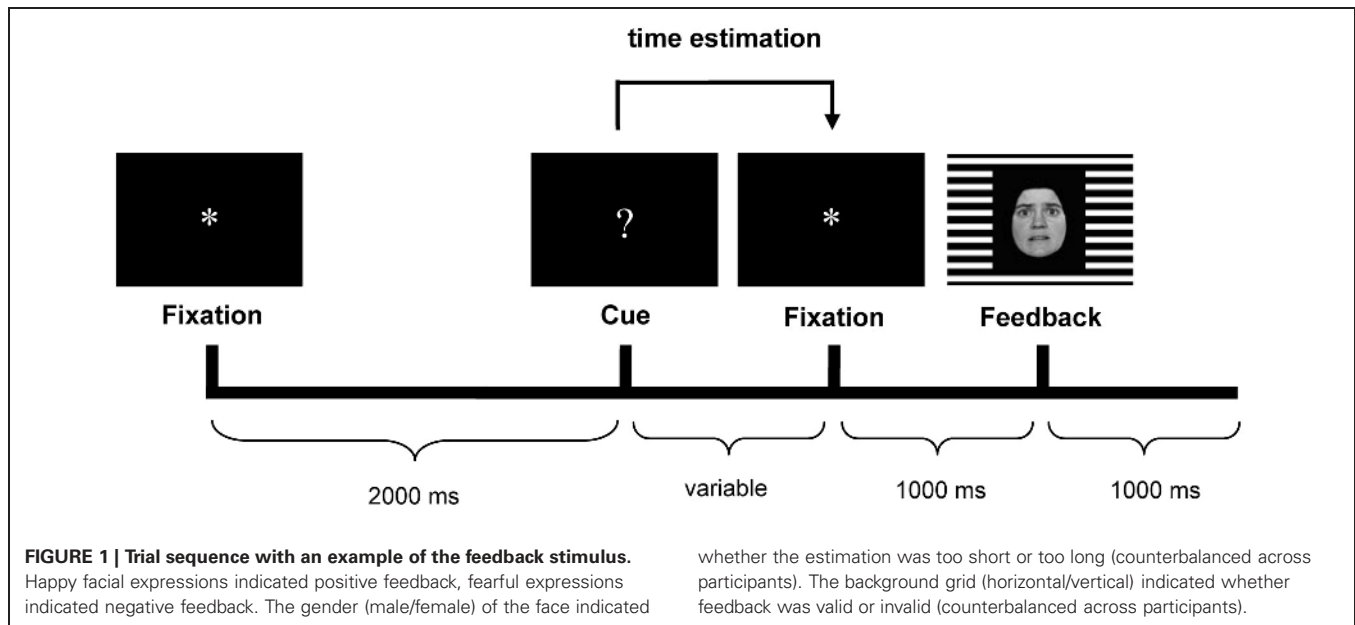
time estimation

*

?

*

Fixation

Cue

Fixation

Feedback

2000 ms

variable

1000 ms

1000 ms

**FIGURE 1 | Trial sequence with an example of the feedback stimulus.** Happy facial expressions indicated positive feedback, fearful expressions indicated negative feedback. The gender (male/female) of the face indicated whether the estimation was too short or too long (counterbalanced across participants). The background grid (horizontal/vertical) indicated whether feedback was valid or invalid (counterbalanced across participants).